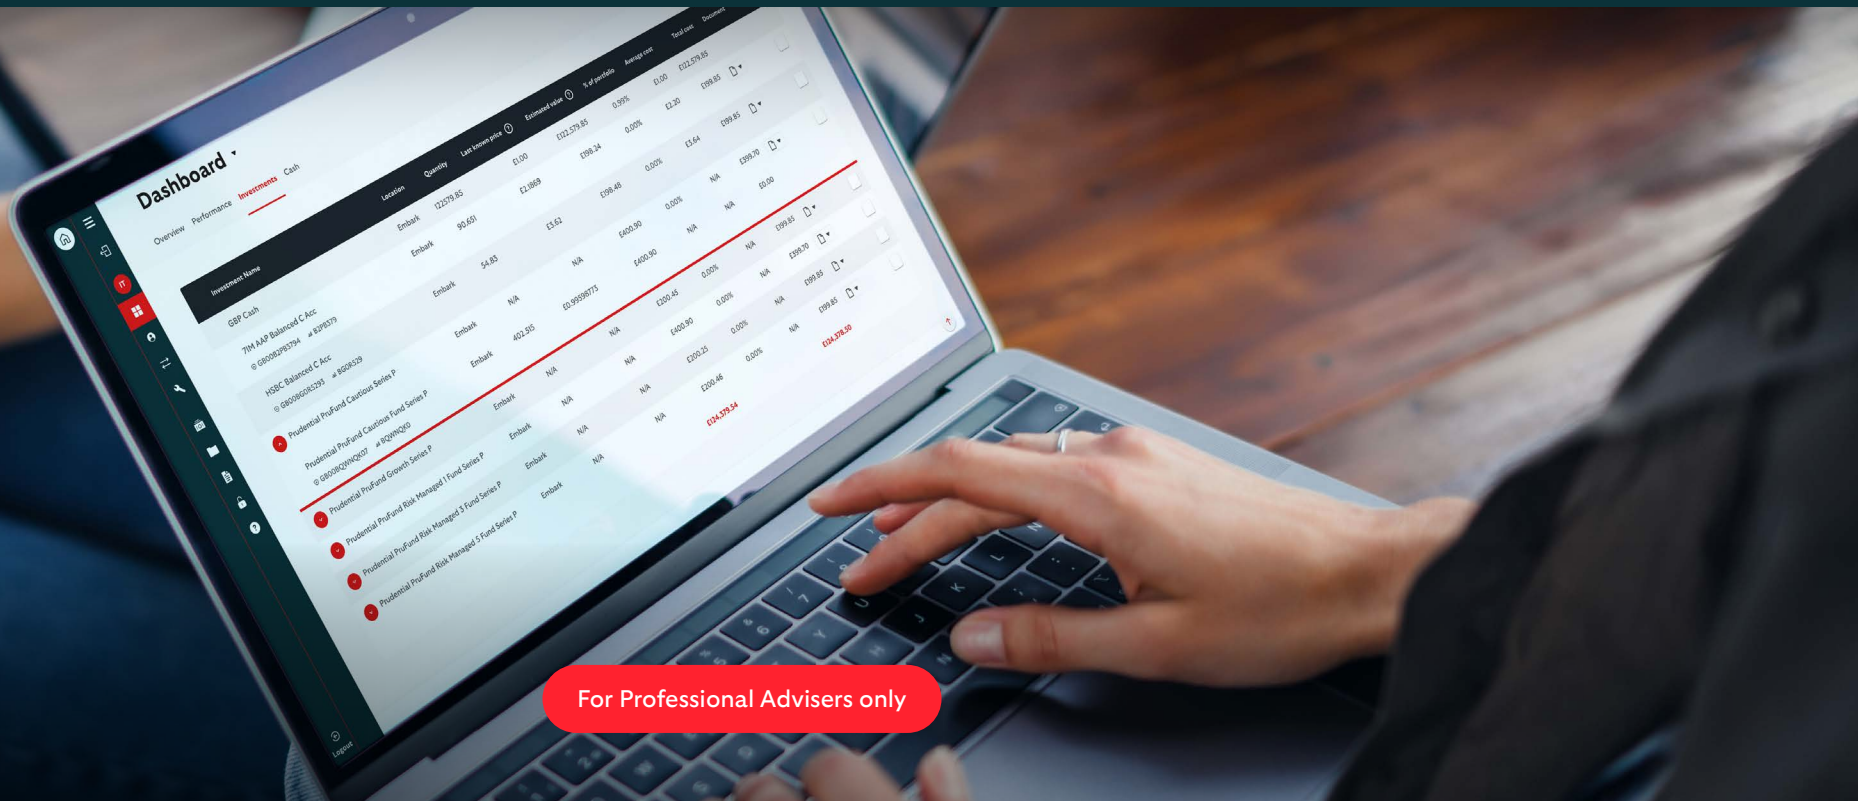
Dashboard

Overview Performance Investments Cash

| Investment Name | Location | Quantity | Last known price | Estimated value | % of portfolio | Average cost | Total cost | Document |
|---|---|---|---|---|---|---|---|---|
| GBP Cash | Embark | 122579.85 | £1.00 | £122,579.85 | 0.99% | £1.00 | £122,579.85 | |
| 7IM AAP Balanced C Acc GB00B2P83794 # B2P8379 | Embark | 90.651 | £2.1869 | £198.34 | 0.00% | £2.20 | £199.85 | |
| HSBC Balanced C Acc GB00BG085293 # BG08529 | Embark | 54.83 | £3.62 | £198.48 | 0.00% | £3.64 | £199.85 | |
| Prudential PruFund Cautious Series P | Embark | N/A | N/A | £400.90 | 0.00% | N/A | £399.70 | |
| Prudential PruFund Cautious Fund Series P GB00BQWNQX07 # BQWNQX0 | Embark | 402.915 | £0.99598773 | £400.90 | 0.00% | N/A | £0.00 | |
| Prudential PruFund Growth Series P | Embark | N/A | N/A | £200.45 | 0.00% | N/A | £199.85 | |
| Prudential PruFund Risk Managed 1 Fund Series P | Embark | N/A | N/A | £400.90 | 0.00% | N/A | £399.70 | |
| Prudential PruFund Risk Managed 3 Fund Series P | Embark | N/A | N/A | £200.25 | 0.00% | N/A | £199.85 | |
| Prudential PruFund Risk Managed 5 Fund Series P | Embark | N/A | N/A | £200.46 | 0.00% | N/A | £199.85 | |
| | | | | £124,379.34 | | | £124,378.50 | |

IT

Logout

For Professional Advisers only